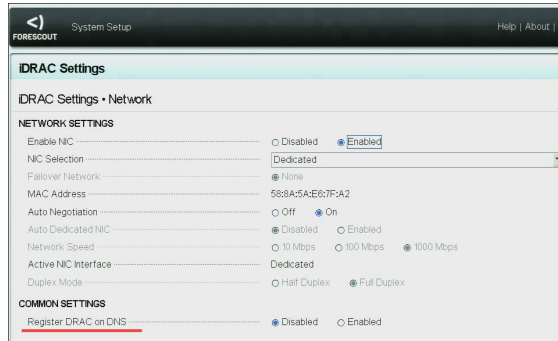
FORESCOUT System Setup

Help | About |

iDRAC Settings

iDRAC Settings • Network

NETWORK SETTINGS

| | |
|---|---|
| Enable NIC | ○ Disabled ◉ Enabled |
| NIC Selection | Dedicated |
| Failover Network | ◉ None |
| MAC Address | 58:8A:5A:E6:7F:A2 |
| Auto Negotiation | ○ Off ◉ On |
| Auto Dedicated NIC | ◉ Disabled ○ Enabled |
| Network Speed | ○ 10 Mbps ○ 100 Mbps ◉ 1000 Mbps |
| Active NIC Interface | Dedicated |
| Duplex Mode | ○ Half Duplex ◉ Full Duplex |

COMMON SETTINGS

| | |
|---|---|
| Register DRAC on DNS | ◉ Disabled ○ Enabled |